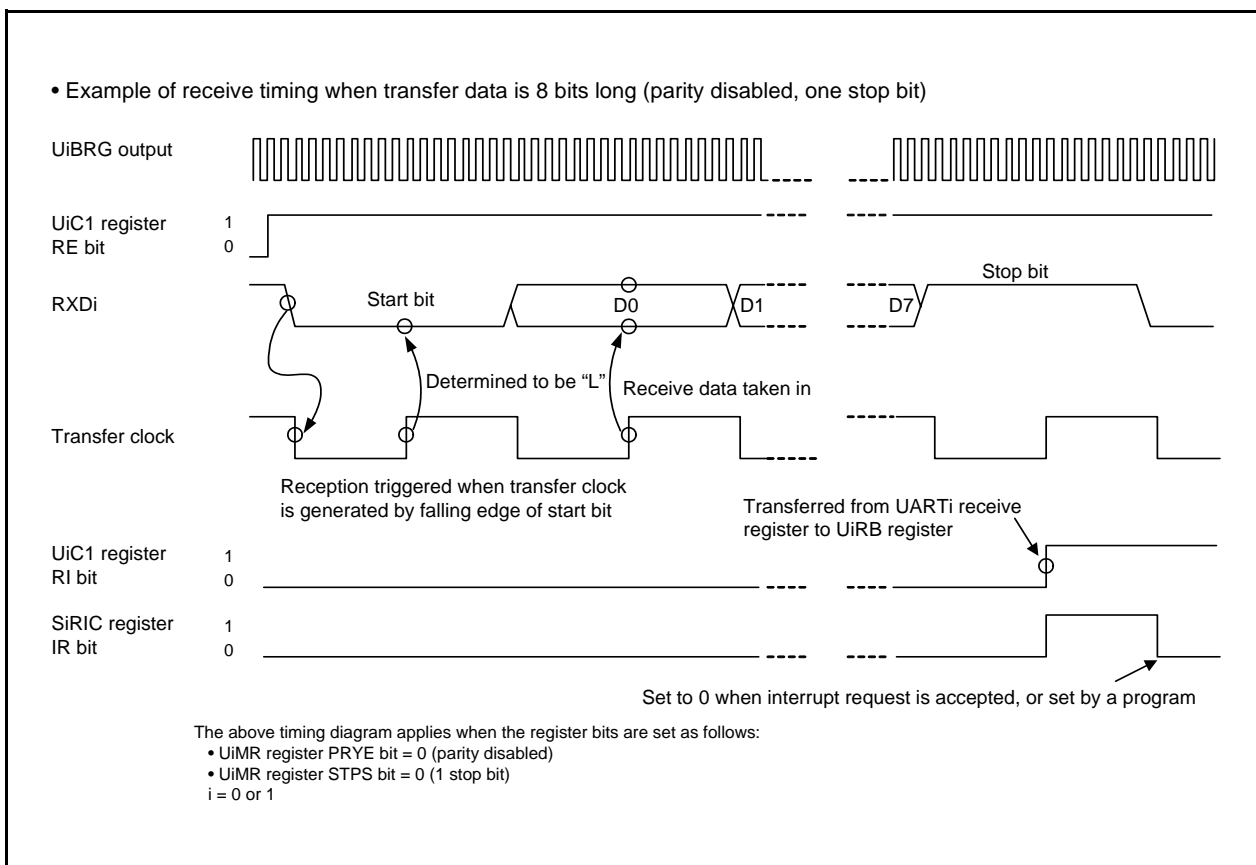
• Example of receive timing when transfer data is 8 bits long (parity disabled, one stop bit)

UiBRG output

UiC1 register RE bit
1
0

RXDi
Start bit
D0
D1
D7
Stop bit

Determined to be "L"
Receive data taken in

Transfer clock

Reception triggered when transfer clock is generated by falling edge of start bit

Transferred from UARTi receive register to UiRB register

UiC1 register RI bit
1
0

SiRIC register IR bit
1
0

Set to 0 when interrupt request is accepted, or set by a program

The above timing diagram applies when the register bits are set as follows:
• UiMR register PRYE bit = 0 (parity disabled)
• UiMR register STPS bit = 0 (1 stop bit)
i = 0 or 1